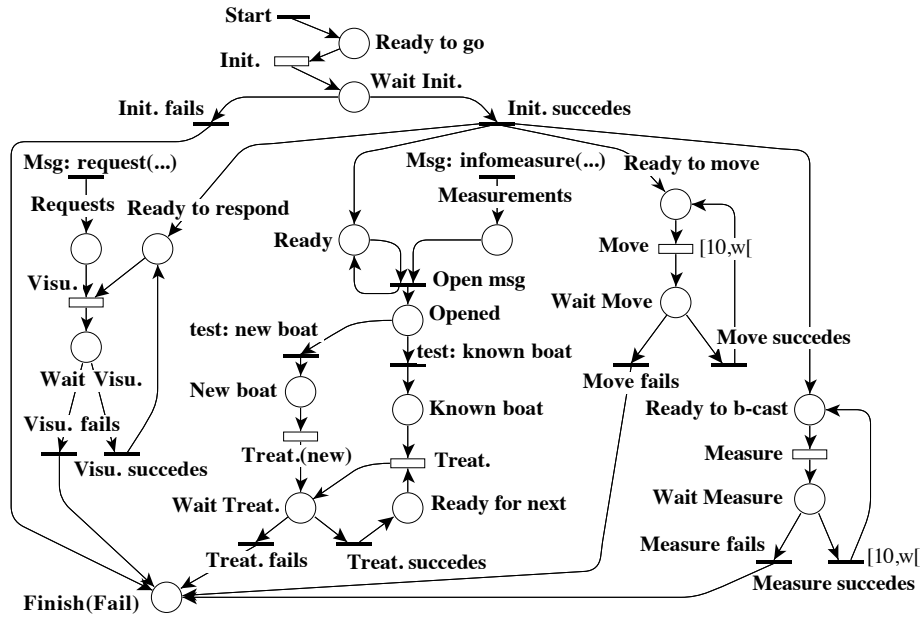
Start

Ready to go

Init.

Wait Init.

Init. fails

Init. succedes

Msg: request(...)

Msg: infomeasure(...)

Ready to move

Requests

Ready to respond

Measurements

Ready

Move

[10,w[

Open msg

Visu.

Wait Move

Opened

test: new boat

Move succedes

test: known boat

Wait

Visu.

New boat

Move fails

Known boat

Visu. fails

Ready to b-cast

Visu. succedes

Treat.(new)

Treat.

Measure

Wait Treat.

Ready for next

Wait Measure

Treat. fails

Treat. succedes

Measure fails

[10,w[

Measure succedes

Finish(Fail)